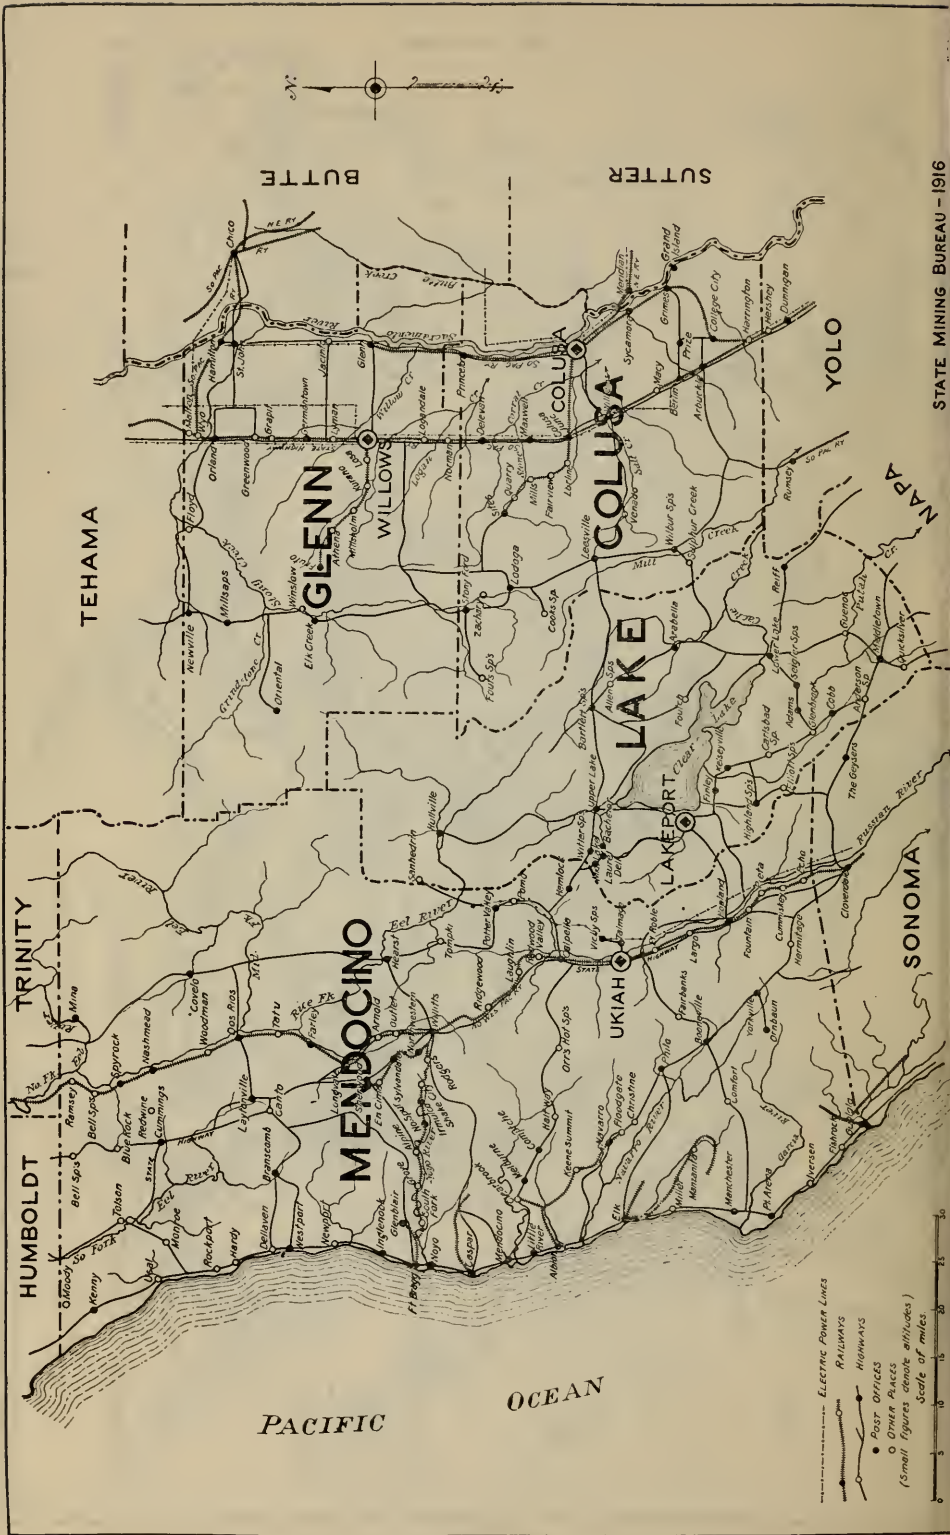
TEHAMA

BUTTE

SUTTER

YOLO

NAPA

SONOMA

TRINITY

HUMBOLDT

GLENN

COLUSA

LAKE

MENDOCINO

WILLOWS

COLUSA

LAKEPORT

UKIAH

PACIFIC

OCEAN

Chico

Orland

Hamilton

St. John

Greenwood

Germantown

Artois

Willows

Logandale

Princeton

Delevan

Maxwell

Williams

Arbuckle

College City

Grimes

Grand Island

Sycamore

Meridian

Harrington

Dunnigan

Newville

Fruto

Elk Creek

Stonyford

Lodoga

Leesville

Sites

Sulphur Creek

Wilbur Sps

Upper Lake

Lakeport

Kelseyville

Lower Lake

Middletown

Cobb

Adams

Glenbrook

Highland Sps

Bartlett Sps

Allens Sps

Hullville

Sanhedrin

Potter Valley

Calpella

Ukiah

Hopland

Cloverdale

Covelo

Dos Rios

Laytonville

Cummings

Branscomb

Westport

Rockport

Hardy

Willits

Sherwood

Longvale

Ft Bragg

Noyo

Caspar

Mendocino

Little River

Albion

Elk

Navarro

Philo

Boonville

Point Arena

Gualala

Manchester

Yorkville

Comptche

Orrs Hot Sps

Eel River

Russian River

Clear Lake

Kenny

Bell Sps

Ramsey

Mina

Spyrock

Nashmead

Woodman

Island Mt.

Fountain

Cummiskey

Manzanita

Ornbaun

Harrington

Rumsey

Guenoc

STATE MINING BUREAU - 1916

ELECTRIC POWER LINES

RAILWAYS

HIGHWAYS

POST OFFICES

OTHER PLACES

(Small figures denote altitudes)

Scale of miles

0 5 10 15 20 25 30

N.